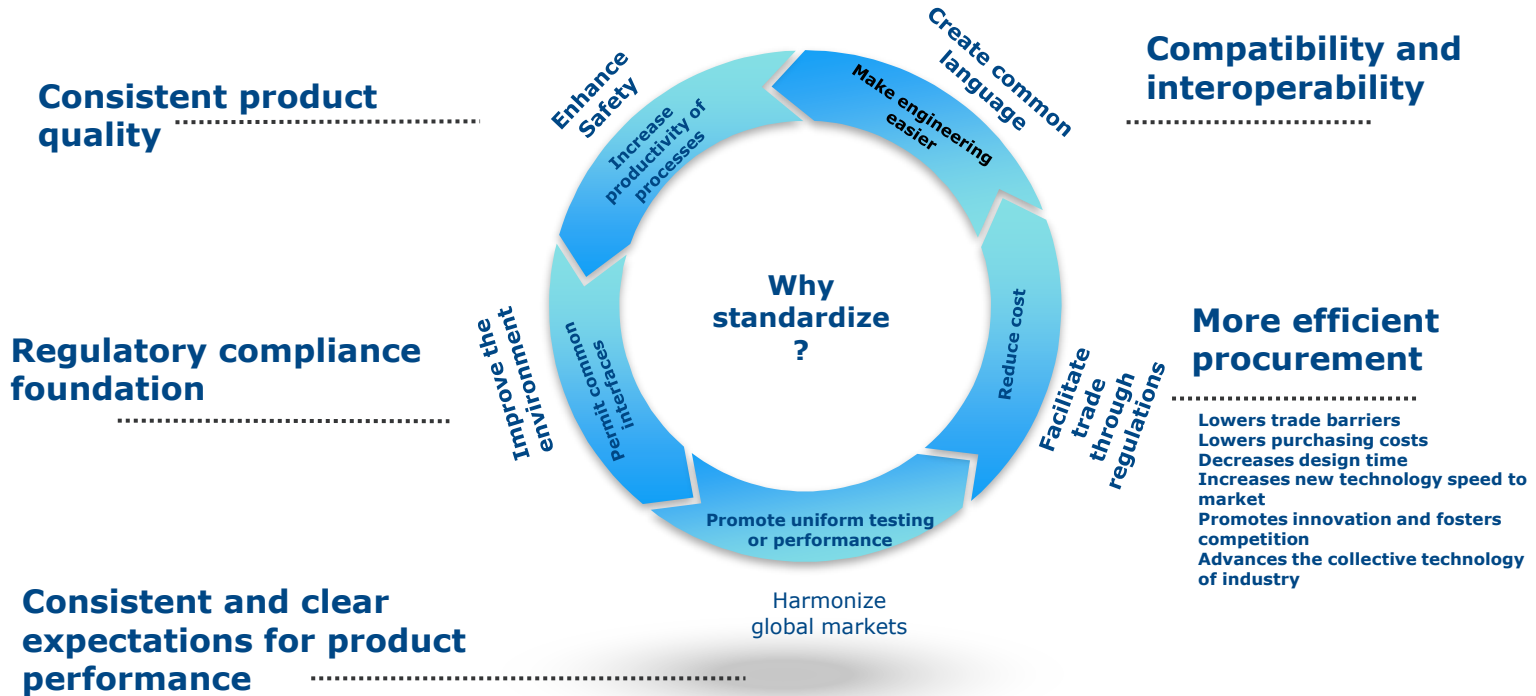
Consistent product quality

Enhance Safety

Increase productivity of processes

Make engineering easier

Create common language

Compatibility and interoperability

Why standardize ?

Reduce cost

Facilitate trade through regulations

More efficient procurement

Lowers trade barriers
Lowers purchasing costs
Decreases design time
Increases new technology speed to market
Promotes innovation and fosters competition
Advances the collective technology of industry

Regulatory compliance foundation

Improve the environment

Permit common interfaces

Promote uniform testing or performance

Harmonize global markets

Consistent and clear expectations for product performance